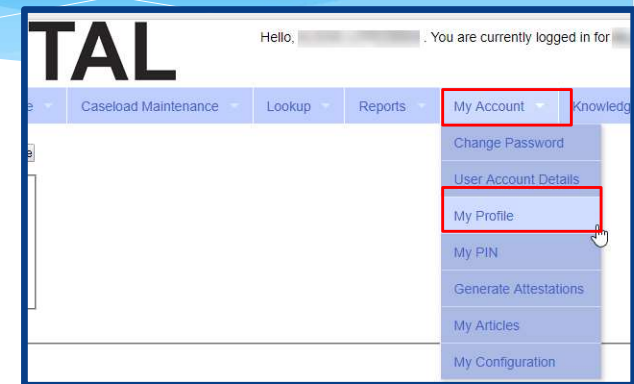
TAL

Hello, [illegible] . You are currently logged in for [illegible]

e Caseload Maintenance Lookup Reports My Account Knowledg

e

Change Password
User Account Details
My Profile
My PIN
Generate Attestations
My Articles
My Configuration